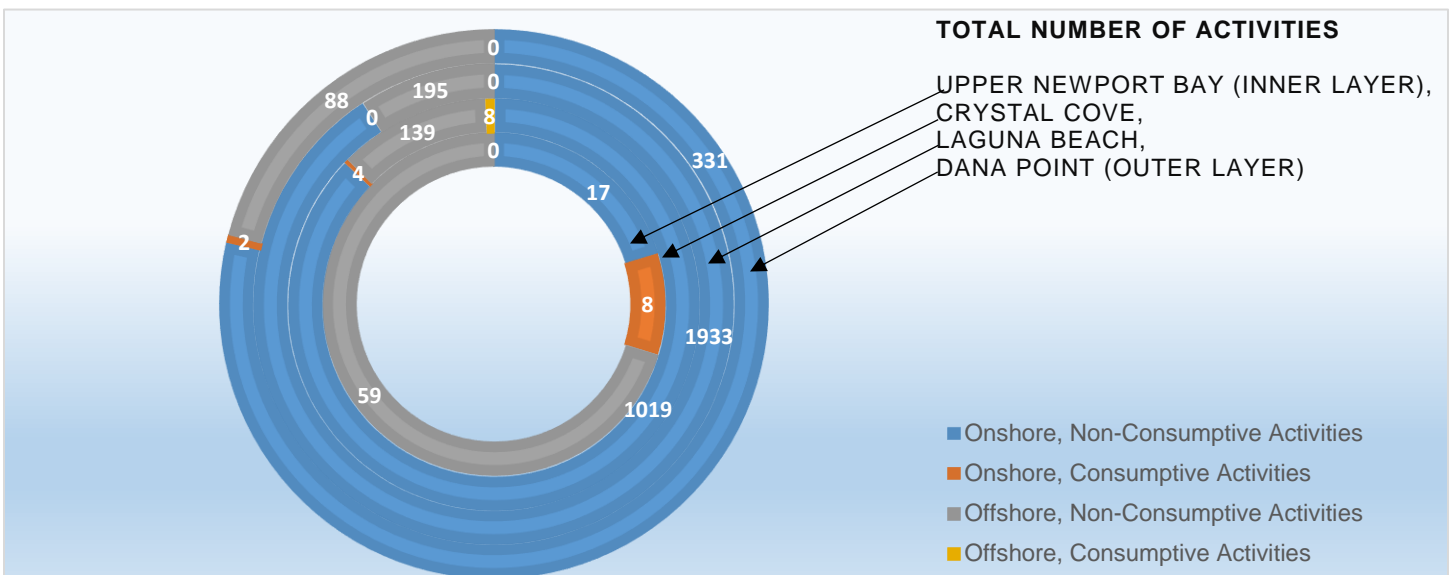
TOTAL NUMBER OF ACTIVITIES

UPPER NEWPORT BAY (INNER LAYER),
CRYSTAL COVE,
LAGUNA BEACH,
DANA POINT (OUTER LAYER)

0
0
8
0
88
195
0
139
4
2
331
17
8
1933
59
1019

Onshore, Non-Consumptive Activities
Onshore, Consumptive Activities
Offshore, Non-Consumptive Activities
Offshore, Consumptive Activities